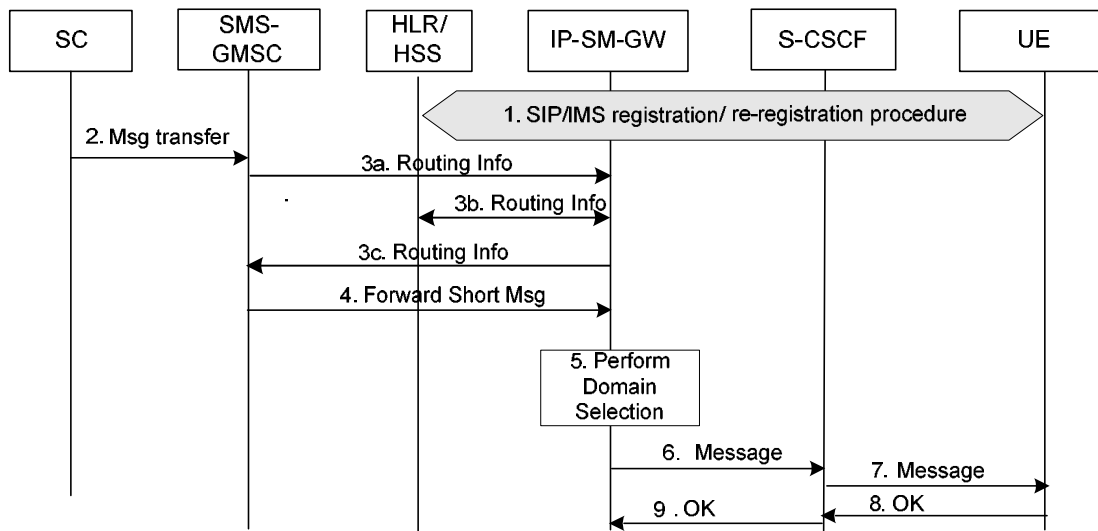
SC

SMS-GMSC

HLR/HSS

IP-SM-GW

S-CSCF

UE

1. SIP/IMS registration/ re-registration procedure

2. Msg transfer

3a. Routing Info

3b. Routing Info

3c. Routing Info

4. Forward Short Msg

5. Perform Domain Selection

6. Message

7. Message

8. OK

9 . OK